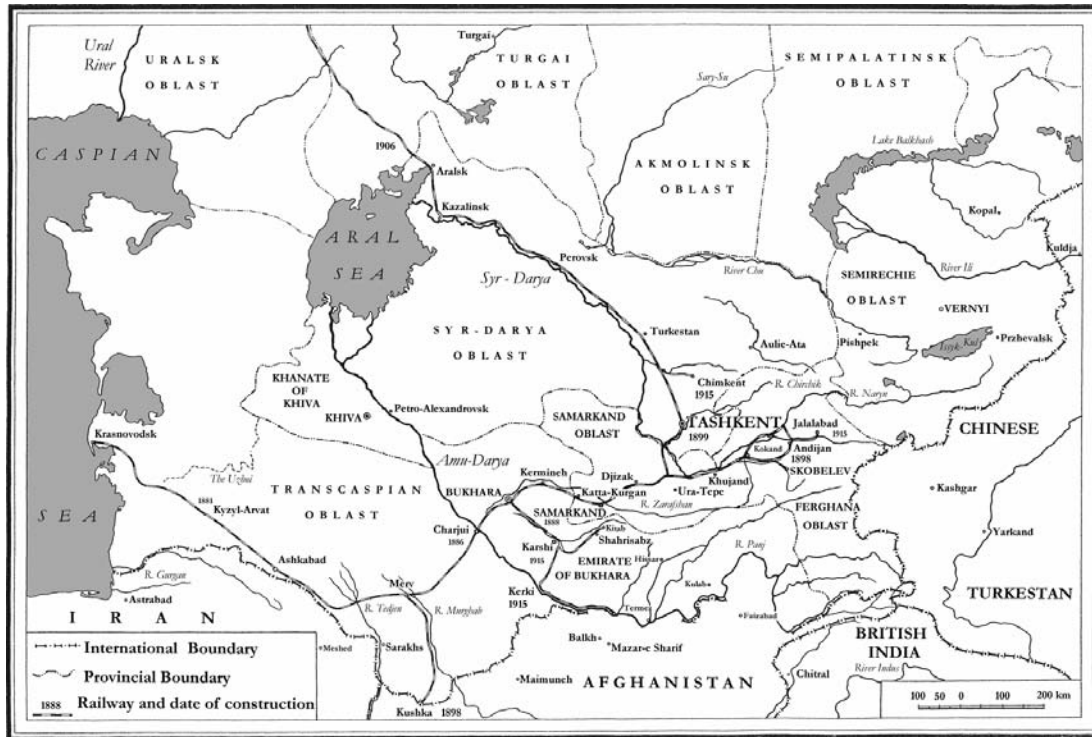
Ural River
URALSK OBLAST
Turgai
TURGAI OBLAST
SEMIPALATINSK OBLAST
Sary-Su
CASPIAN
1906
Aralsk
AKMOLINSK OBLAST
Lake Balkhash
Kazalinsk
ARAL SEA
Kopal
Kuldja
Perovsk
Syr - Darya
River Chu
River Ili
SEMIRECHIE OBLAST
VERNYI
Turkestan
SYR - DARYA OBLAST
Aulie-Ata
Pishpek
Issyk Kul
Przhevalsk
Chimkent 1915
R. Chirchik
R. Naryn
KHANATE OF KHIVA
KHIVA
Petro-Alexandrovsk
SAMARKAND OBLAST
TASHKENT 1899
Jalalabad 1915
Kokand
Andijan 1898
CHINESE
Krasnovodsk
The Uzboi
Amu-Darya
Kermineh
Djizak
Khujand
SKOBELEV
1881
Kyzyl-Arvat
TRANSCASPIAN OBLAST
BUKHARA
Katta-Kurgan
Ura-Tepe
Kashgar
SAMARKAND 1888
R. Zarafshan
FERGHANA OBLAST
SEA
Charjui 1886
Kitab
Shahrisabz
Karshi 1915
EMIRATE OF BUKHARA
Hissar
R. Panj
Yarkand
Ashkabad
R. Gurgan
Astrabad
Merv
Kerki 1915
Kulab
Termez
Faizabad
TURKESTAN
IRAN
R. Tedjen
R. Murghab
Balkh
Mazar-e Sharif
BRITISH INDIA
International Boundary
Meshed
Sarakhs
Provincial Boundary
Maimuneh
AFGHANISTAN
Chitral
River Indus
1888 Railway and date of construction
Kushka 1898
100 50 0 100 200 km